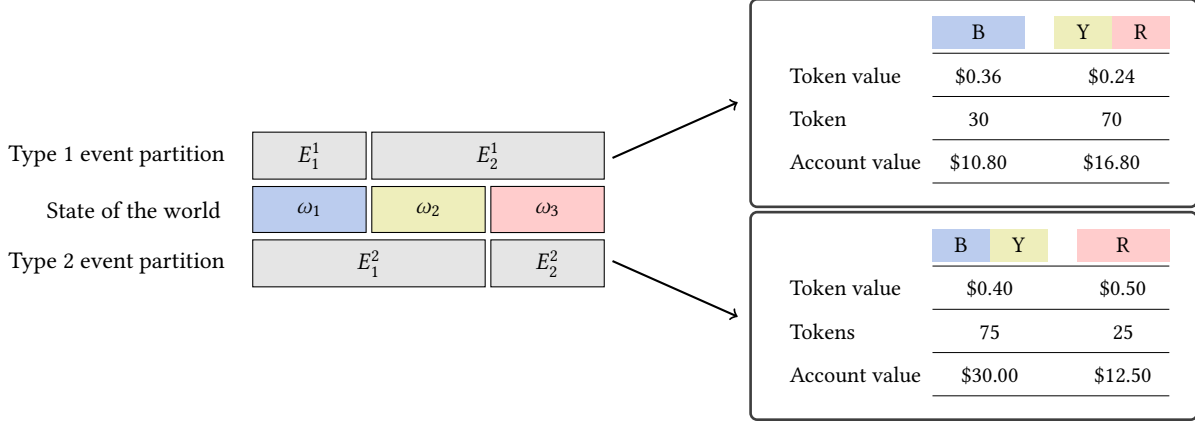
| Type 1 event partition | $E_1^1$ | $E_2^1$ | |
|---|---|---|---|
| State of the world | $\omega_1$ | $\omega_2$ | $\omega_3$ |
| Type 2 event partition | $E_1^2$ | | $E_2^2$ |

| | B | Y R |
|---|---|---|
| Token value | \$0.36 | \$0.24 |
| Token | 30 | 70 |
| Account value | \$10.80 | \$16.80 |

| | B Y | R |
|---|---|---|
| Token value | \$0.40 | \$0.50 |
| Tokens | 75 | 25 |
| Account value | \$30.00 | \$12.50 |